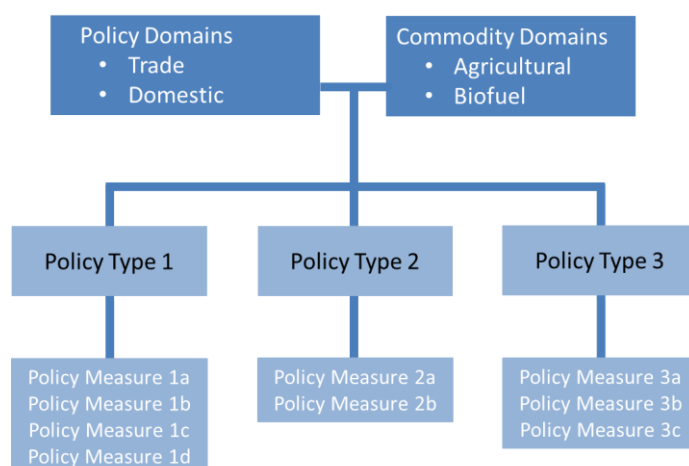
Policy Domains
- Trade
- Domestic

Commodity Domains
- Agricultural
- Biofuel

Policy Type 1

Policy Type 2

Policy Type 3

Policy Measure 1a
Policy Measure 1b
Policy Measure 1c
Policy Measure 1d

Policy Measure 2a
Policy Measure 2b

Policy Measure 3a
Policy Measure 3b
Policy Measure 3c